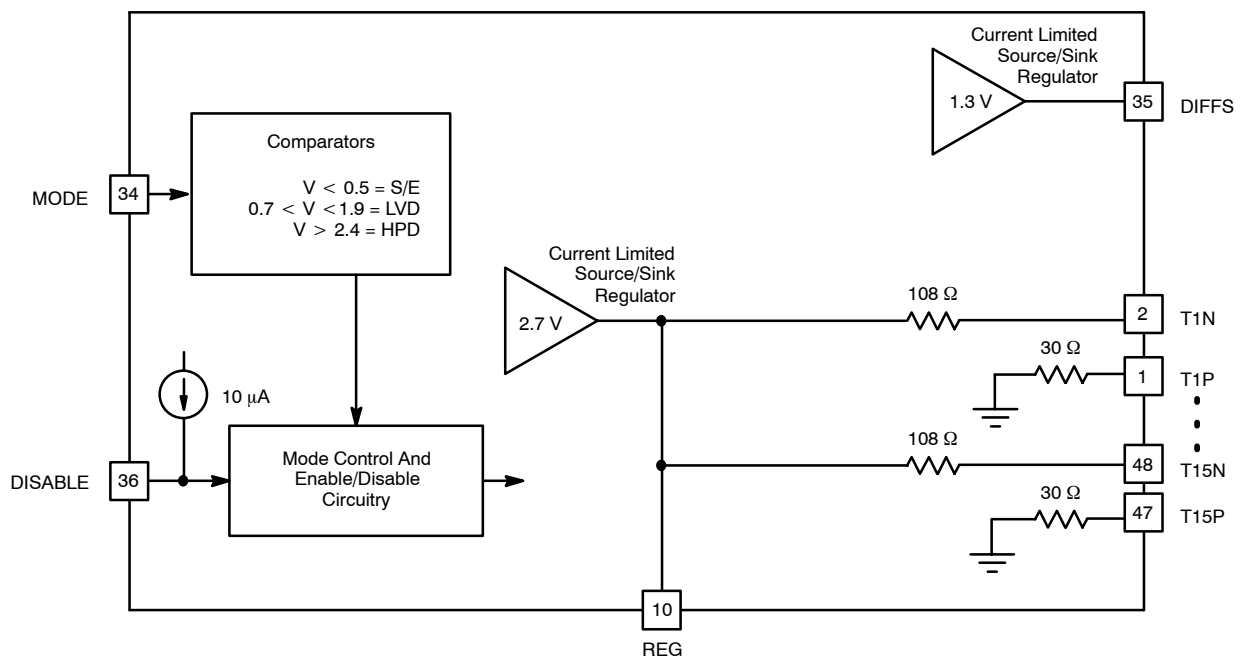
Current Limited Source/Sink Regulator

1.3 V

35

DIFFS

Comparators

$V < 0.5 = S/E$
$0.7 < V < 1.9 = LVD$
$V > 2.4 = HPD$

MODE

34

Current Limited Source/Sink Regulator

2.7 V

108 Ω

2

T1N

30 Ω

1

T1P

10 μA

108 Ω

48

T15N

DISABLE

36

Mode Control And Enable/Disable Circuitry

30 Ω

47

T15P

10

REG